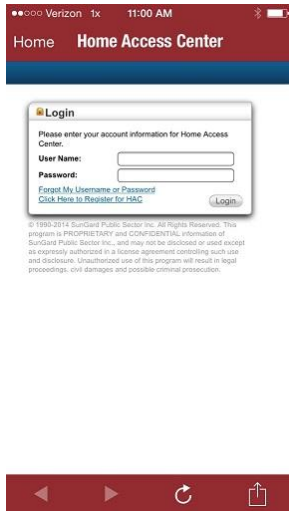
●●○○○ Verizon 1x 11:00 AM

Home Home Access Center

Login

Please enter your account information for Home Access Center.

User Name:

Password:

Forgot My Username or Password

Click Here to Register for HAC

Login

© 1990-2014 SunGard Public Sector Inc. All Rights Reserved. This program is PROPRIETARY and CONFIDENTIAL information of SunGard Public Sector Inc., and may not be disclosed or used except as expressly authorized in a license agreement controlling such use and disclosure. Unauthorized use of this program will result in legal proceedings, civil damages and possible criminal prosecution.